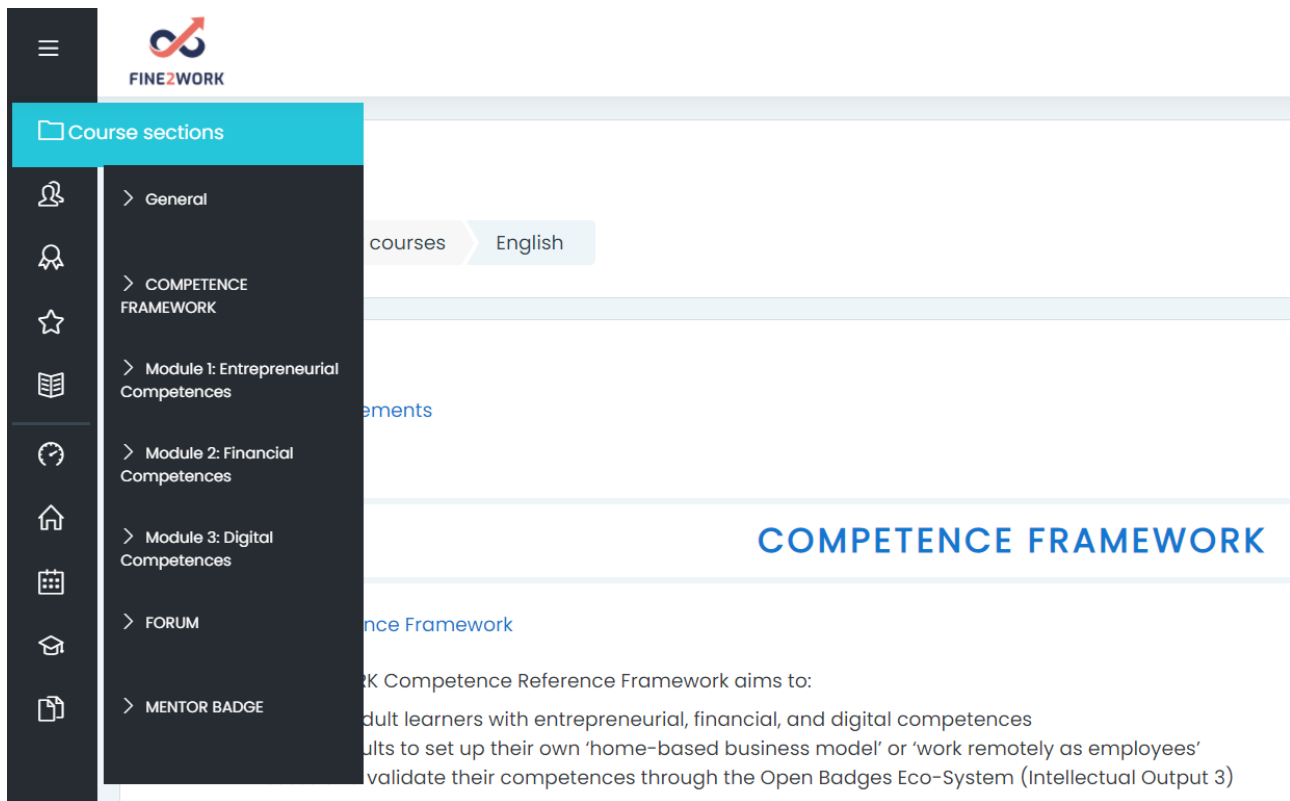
FINE2WORK

Course sections

General

COMPETENCE FRAMEWORK

Module 1: Entrepreneurial Competences

Module 2: Financial Competences

Module 3: Digital Competences

FORUM

MENTOR BADGE

courses English

ements

COMPETENCE FRAMEWORK

nce Framework

K Competence Reference Framework aims to:

dult learners with entrepreneurial, financial, and digital competences

ults to set up their own 'home-based business model' or 'work remotely as employees'

validate their competences through the Open Badges Eco-System (Intellectual Output 3)